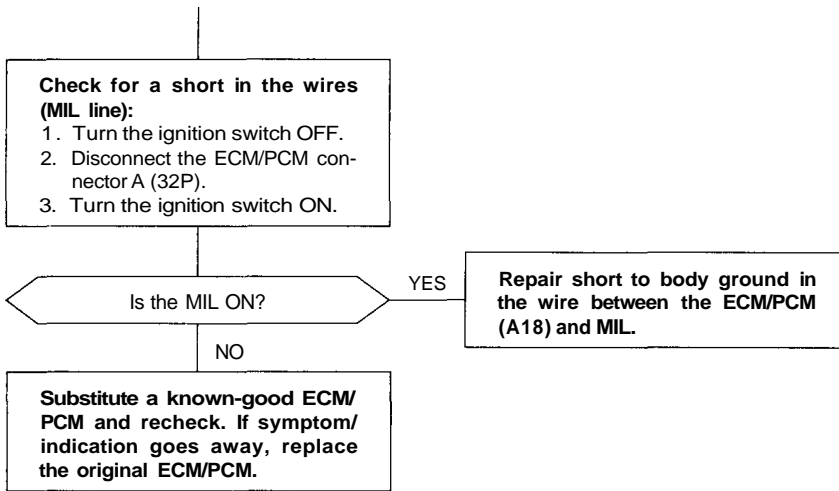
Check for a short in the wires (MIL line):
1. Turn the ignition switch OFF.
2. Disconnect the ECM/PCM connector A (32P).
3. Turn the ignition switch ON.

Is the MIL ON?

YES

Repair short to body ground in the wire between the ECM/PCM (A18) and MIL.

NO

Substitute a known-good ECM/PCM and recheck. If symptom/indication goes away, replace the original ECM/PCM.